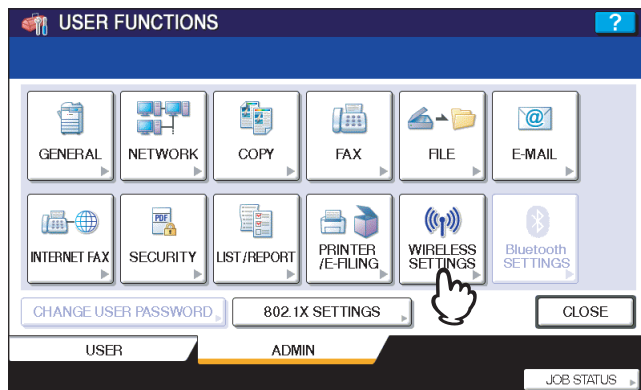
USER FUNCTIONS

?

GENERAL

NETWORK

COPY

FAX

FILE

E-MAIL

INTERNET FAX

SECURITY

LIST/REPORT

PRINTER /E-FILING

WIRELESS SETTINGS

Bluetooth SETTINGS

CHANGE USER PASSWORD

802.1X SETTINGS

CLOSE

USER

ADMIN

JOB STATUS